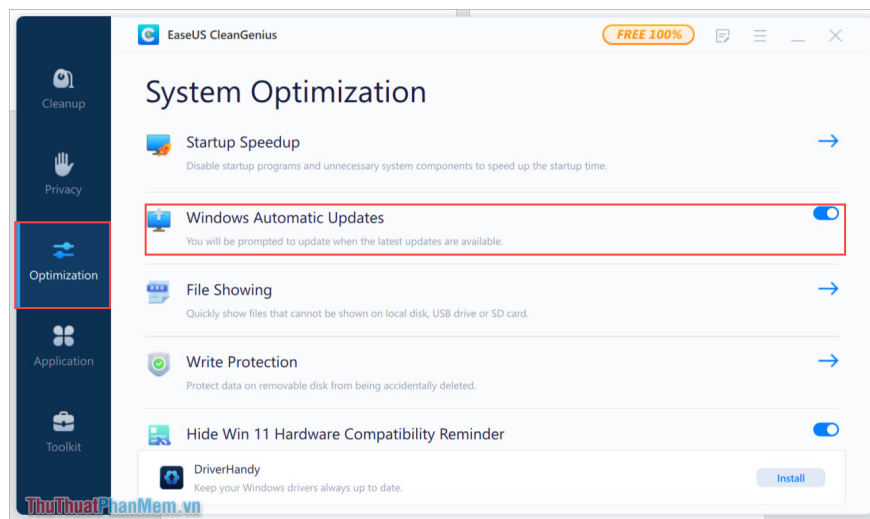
EaseUS CleanGenius

FREE 100%

Cleanup

Privacy

Optimization

Application

Toolkit

System Optimization

Startup Speedup

Disable startup programs and unnecessary system components to speed up the startup time.

Windows Automatic Updates

You will be prompted to update when the latest updates are available.

File Showing

Quickly show files that cannot be shown on local disk, USB drive or SD card.

Write Protection

Protect data on removable disk from being accidentally deleted.

Hide Win 11 Hardware Compatibility Reminder

DriverHandy

Keep your Windows drivers always up to date.

Install

ThuThuatPhanMem.vn